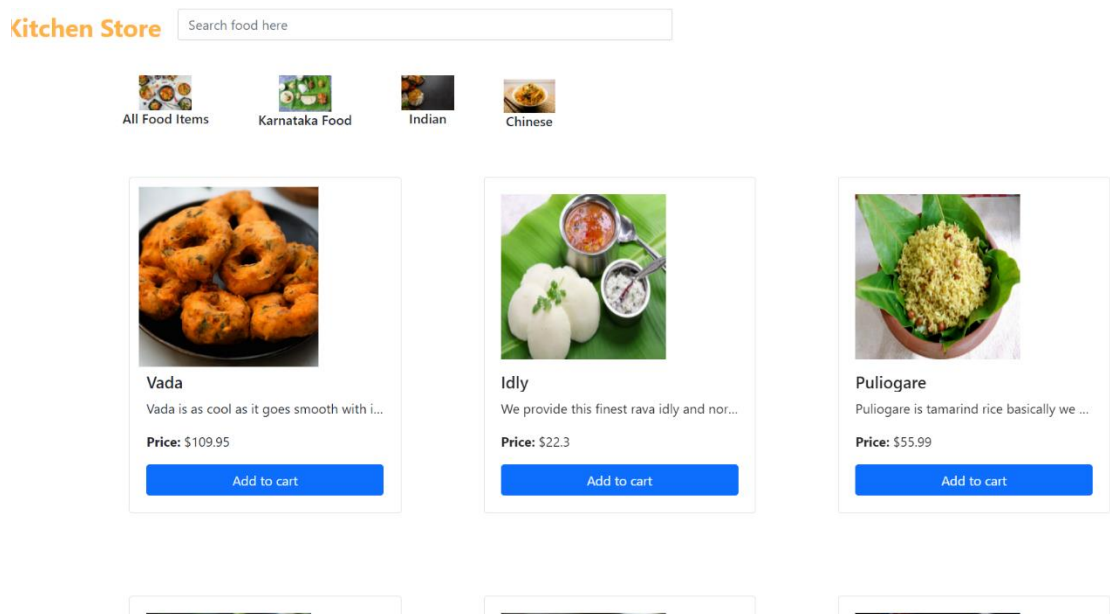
Kitchen Store

Search food here

All Food Items

Karnataka Food

Indian

Chinese

Vada

Vada is as cool as it goes smooth with i...

**Price:** $109.95

Add to cart

Idly

We provide this finest rava idly and nor...

**Price:** $22.3

Add to cart

Puliogare

Puliogare is tamarind rice basically we ...

**Price:** $55.99

Add to cart